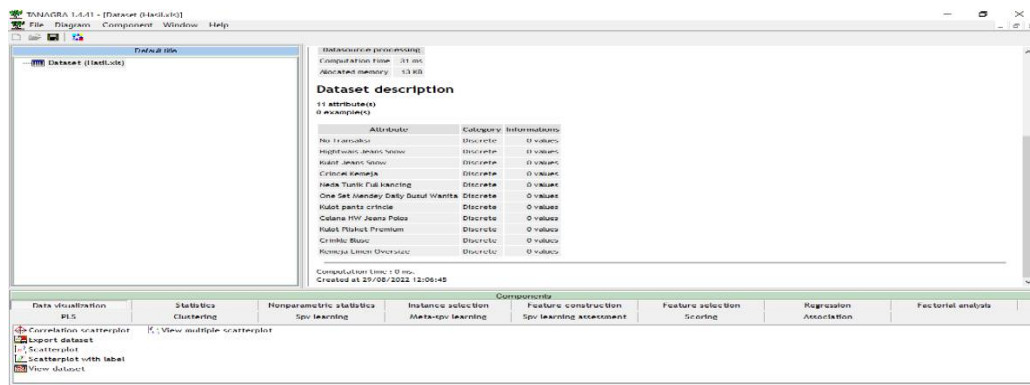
TANAGRA 1.4.41 - [Dataset (Hasil.xls)]

File Diagram Component Window Help

Default title

Dataset (Hasil.xls)

Datasource processing

Computation time 31 ms

Allocated memory 13 KB

Dataset description

11 attribute(s)
0 example(s)

| Attribute | Category | Informations |
|---|---|---|
| No Transaksi | Discrete | 0 values |
| Hightwais Jeans Snow | Discrete | 0 values |
| Kulot Jeans Snow | Discrete | 0 values |
| Crincel Kemeja | Discrete | 0 values |
| Neda Tunik Full Kancing | Discrete | 0 values |
| One Set Mendey Daily Busui Wanita | Discrete | 0 values |
| Kulot pants crincle | Discrete | 0 values |
| Celana HW Jeans Polos | Discrete | 0 values |
| Kulot Plisket Premium | Discrete | 0 values |
| Crinkle Bluse | Discrete | 0 values |
| Kemeja Linen Oversize | Discrete | 0 values |

Computation time : 0 ms.
Created at 29/08/2022 12:06:45

Components

| Data visualization | Statistics | Nonparametric statistics | Instance selection | Feature construction | Feature selection | Regression | Factorial analysis |
|---|---|---|---|---|---|---|---|
| PLS | Clustering | Spv learning | Meta-spv learning | Spv learning assessment | Scoring | Association | |

Correlation scatterplot
View multiple scatterplot
Export dataset
Scatterplot
Scatterplot with label
View dataset